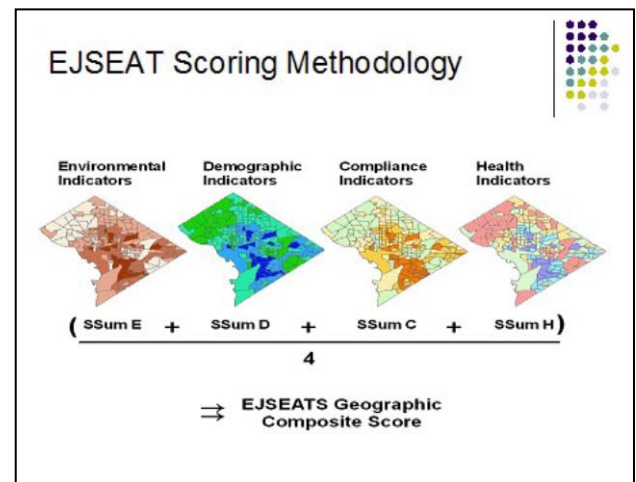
EJSEAT Scoring Methodology

Environmental Indicators

Demographic Indicators

Compliance Indicators

Health Indicators

$\frac{(\text{SSum E} + \text{SSum D} + \text{SSum C} + \text{SSum H})}{4}$

$\Rightarrow$ EJSEATS Geographic Composite Score